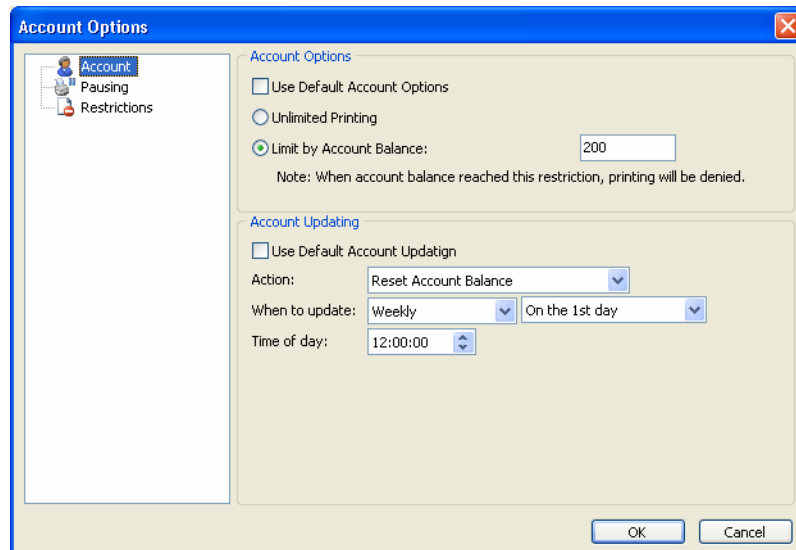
Account Options

Account
Pausing
Restrictions

Account Options

Use Default Account Options

Unlimited Printing

Limit by Account Balance: 200

Note: When account balance reached this restriction, printing will be denied.

Account Updating

Use Default Account Updatign

Action: Reset Account Balance

When to update: Weekly On the 1st day

Time of day: 12:00:00

OK Cancel